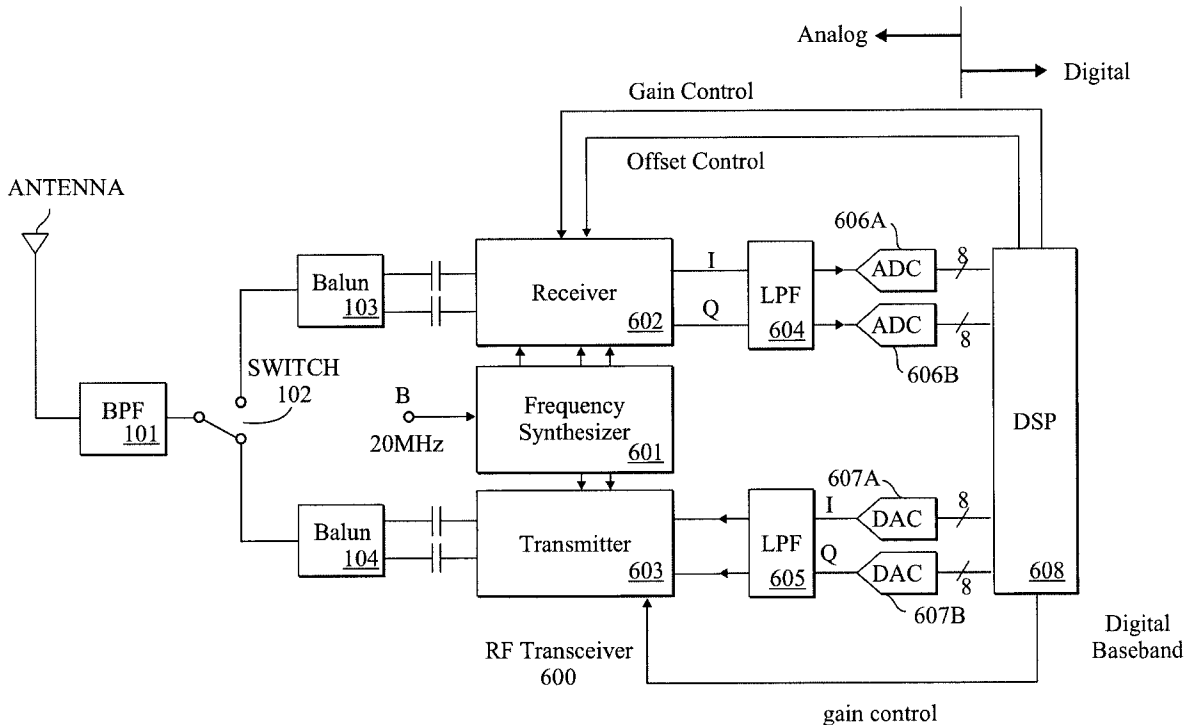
Analog
Digital
Gain Control
Offset Control
ANTENNA
606A
Balun
103
Receiver
602
I
Q
LPF
604
ADC
ADC
8
8
606B
SWITCH
102
B
BPF
101
20MHz
Frequency Synthesizer
601
DSP
607A
Balun
104
Transmitter
603
LPF
605
I
Q
DAC
DAC
8
8
608
607B
RF Transceiver
600
Digital Baseband
gain control